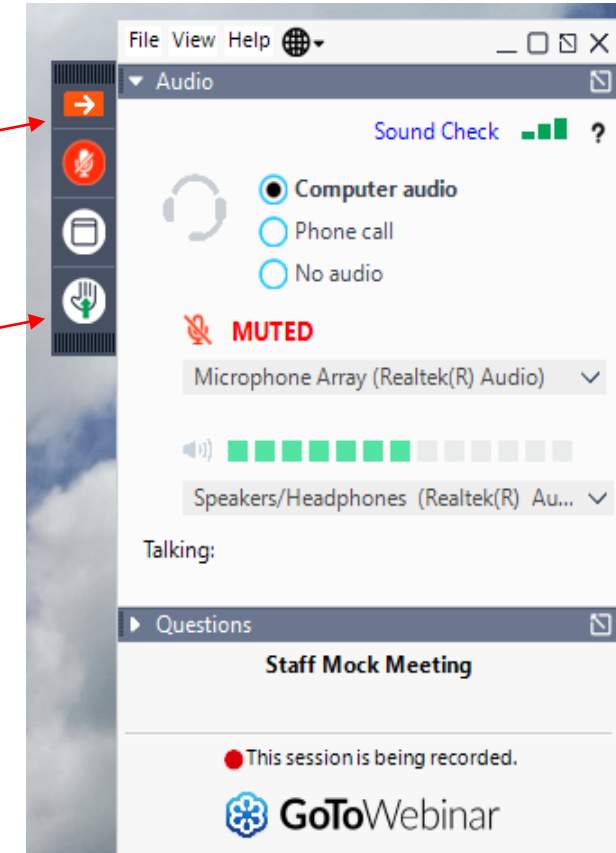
File View Help

Audio

Sound Check ?

Computer audio

Phone call

No audio

MUTED

Microphone Array (Realtek(R) Audio)

Speakers/Headphones (Realtek(R) Au...

Talking:

Questions

Staff Mock Meeting

This session is being recorded.

GoToWebinar